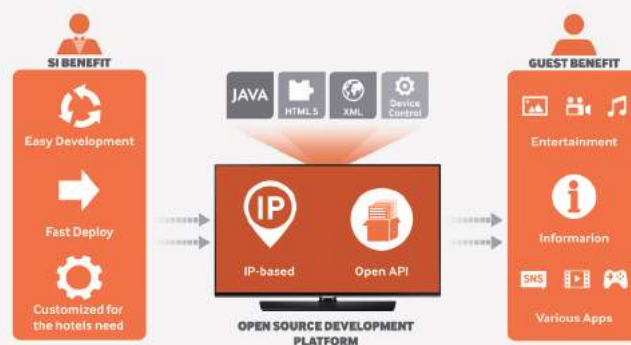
SI BENEFIT

Easy Development

Fast Deploy

Customized for the hotels need

JAVA

HTML 5

XML

Device Control

IP

IP-based

Open API

OPEN SOURCE DEVELOPMENT PLATFORM

GUEST BENEFIT

Entertainment

Informarion

SNS

Various Apps